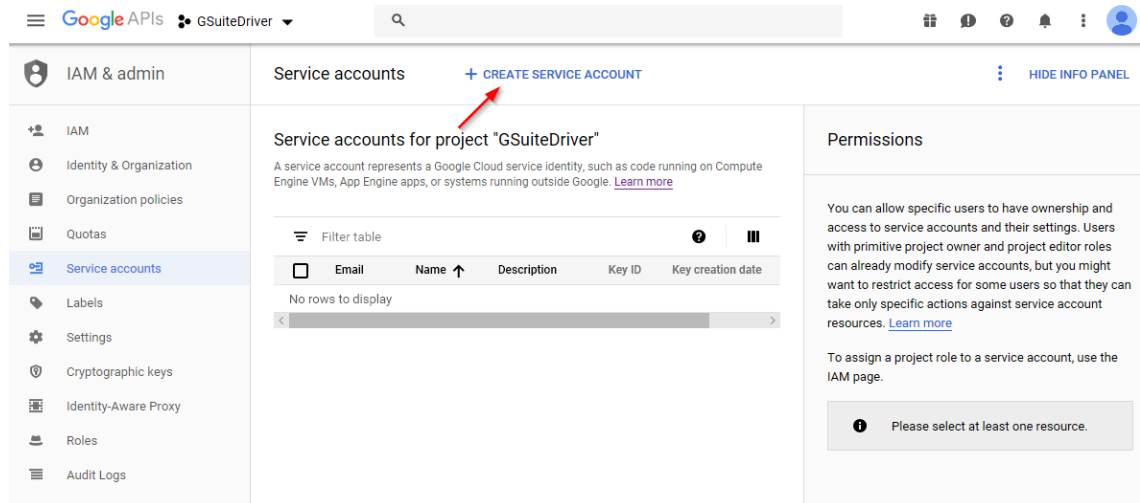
Google APIs GSuiteDriver

IAM & admin

Service accounts

+ CREATE SERVICE ACCOUNT

HIDE INFO PANEL

IAM
Identity & Organization
Organization policies
Quotas
Service accounts
Labels
Settings
Cryptographic keys
Identity-Aware Proxy
Roles
Audit Logs

Service accounts for project "GSuiteDriver"

A service account represents a Google Cloud service identity, such as code running on Compute Engine VMs, App Engine apps, or systems running outside Google. Learn more

Filter table

| Email | Name ↑ | Description | Key ID | Key creation date |
|---|---|---|---|---|
| No rows to display | | | | |

Permissions

You can allow specific users to have ownership and access to service accounts and their settings. Users with primitive project owner and project editor roles can already modify service accounts, but you might want to restrict access for some users so that they can take only specific actions against service account resources. Learn more

To assign a project role to a service account, use the IAM page.

Please select at least one resource.